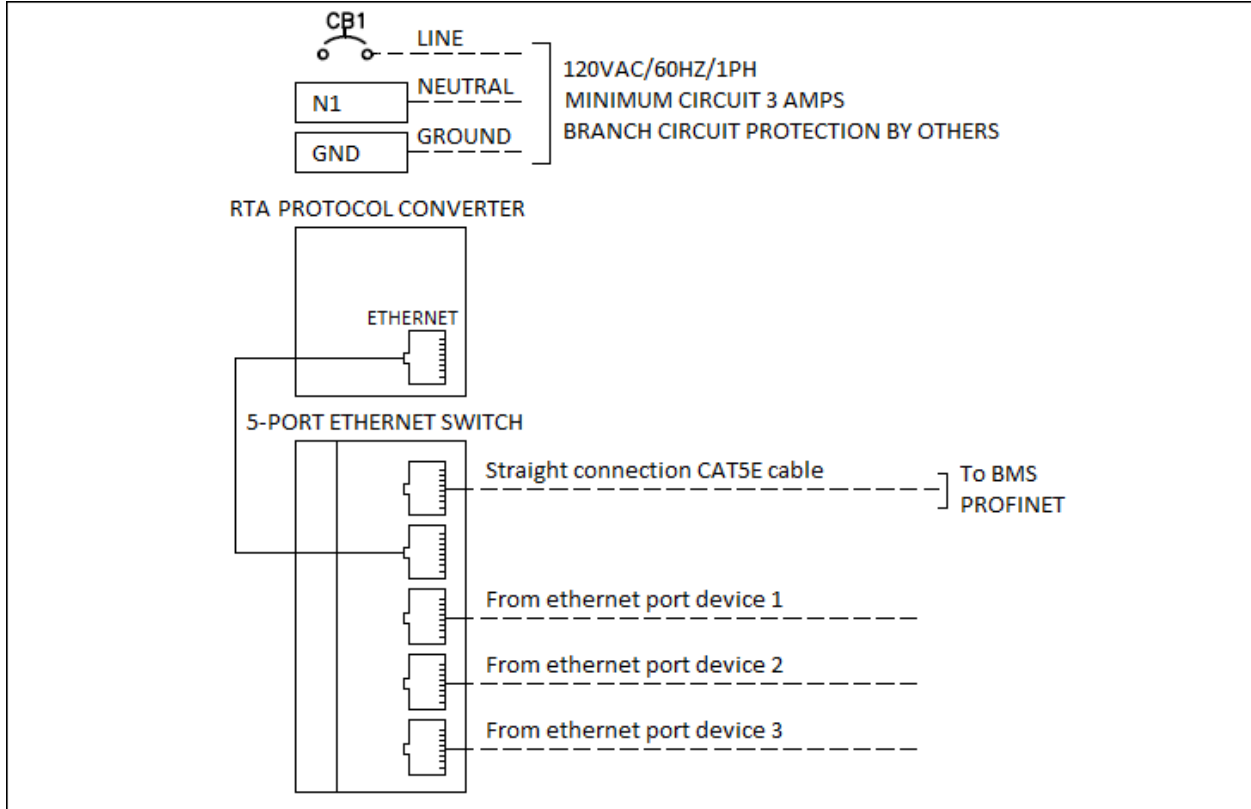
CB1
LINE
N1
NEUTRAL
GND
GROUND
120VAC/60HZ/1PH
MINIMUM CIRCUIT 3 AMPS
BRANCH CIRCUIT PROTECTION BY OTHERS

RTA PROTOCOL CONVERTER
ETHERNET

5-PORT ETHERNET SWITCH
Straight connection CAT5E cable
To BMS
PROFINET
From ethernet port device 1
From ethernet port device 2
From ethernet port device 3